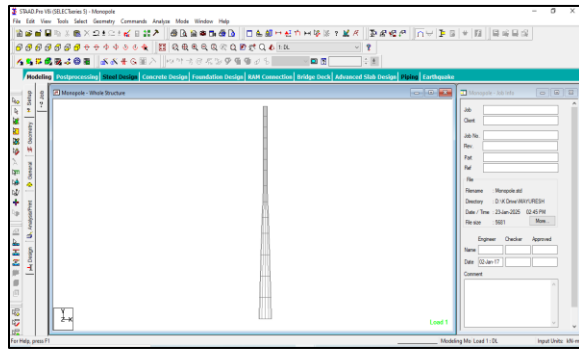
STAAD.Pro V8i (SELECTseries 5) - Monopole

File Edit View Tools Select Geometry Commands Analyze Mode Window Help

1 : DL

Modeling Postprocessing Steel Design Concrete Design Foundation Design RAM Connection Bridge Deck Advanced Slab Design Piping Earthquake

Setup Geometry General Analysis/Print Design

Monopole - Whole Structure

Load 1

Monopole - Job Info

Job
Client

Job No.
Rev.
Part
Ref

File
Filename : Monopole.std
Directory : D:\K Drive\MAYURESH
Date / Time : 23-Jan-2025 02:45 PM
File size : 5601 More...

Engineer Checker Approved
Name
Date 02-Jan-17

Comment

For Help, press F1

Modeling Mo Load 1 : DL

Input Units: kN-m